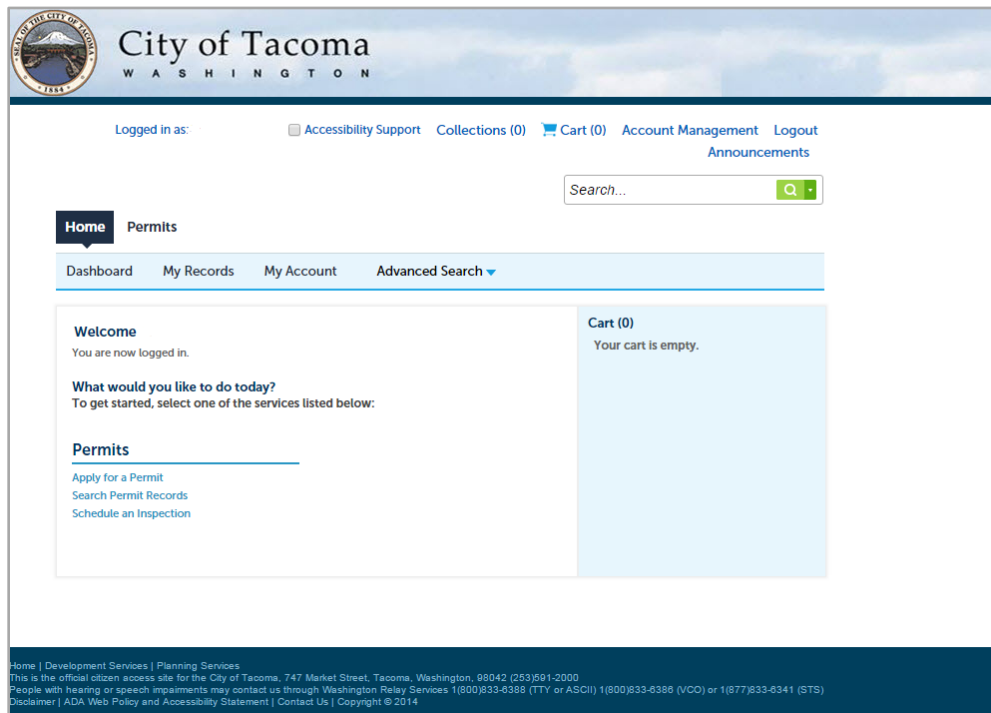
SEAL OF THE CITY OF TACOMA
1884

City of Tacoma
WASHINGTON

Logged in as:

Accessibility Support Collections (0) Cart (0) Account Management Logout
Announcements

Search...

Home Permits

Dashboard My Records My Account Advanced Search

Welcome
You are now logged in.

What would you like to do today?
To get started, select one of the services listed below:

Permits
Apply for a Permit
Search Permit Records
Schedule an Inspection

Cart (0)
Your cart is empty.

Home | Development Services | Planning Services
This is the official citizen access site for the City of Tacoma, 747 Market Street, Tacoma, Washington, 98042 (253)591-2000
People with hearing or speech impairments may contact us through Washington Relay Services 1(800)833-6388 (TTY or ASCII) 1(800)833-6386 (VCO) or 1(877)833-6341 (STS)
Disclaimer | ADA Web Policy and Accessibility Statement | Contact Us | Copyright © 2014